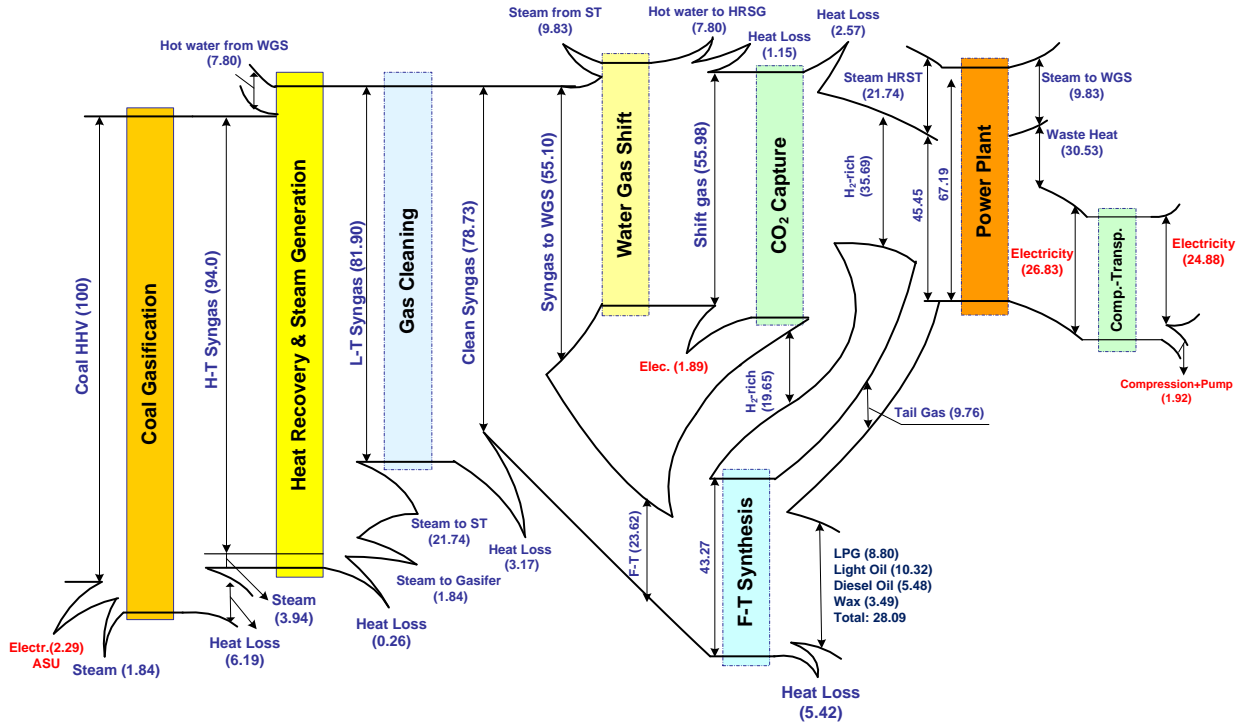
Coal Gasification

Heat Recovery & Steam Generation

Gas Cleaning

Water Gas Shift

$CO_2$ Capture

Power Plant

Comp.-Transp.

F-T Synthesis

Coal HHV (100)

H-T Syngas (94.0)

L-T Syngas (81.90)

Clean Syngas (78.73)

Syngas to WGS (55.10)

Shift gas (55.98)

$H_2$-rich (35.69)

$H_2$-rich (19.65)

45.45

67.19

F-T (23.62)

43.27

Hot water from WGS (7.80)

Steam from ST (9.83)

Hot water to HRSG (7.80)

Heat Loss (1.15)

Heat Loss (2.57)

Steam HRST (21.74)

Steam to WGS (9.83)

Waste Heat (30.53)

Electricity (26.83)

Electricity (24.88)

Compression+Pump (1.92)

Elec. (1.89)

Tail Gas (9.76)

Steam to ST (21.74)

Heat Loss (3.17)

Steam to Gasifer (1.84)

Heat Loss (0.26)

Steam (3.94)

Heat Loss (6.19)

Electr.(2.29) ASU

Steam (1.84)

LPG (8.80)
Light Oil (10.32)
Diesel Oil (5.48)
Wax (3.49)
Total: 28.09

Heat Loss (5.42)